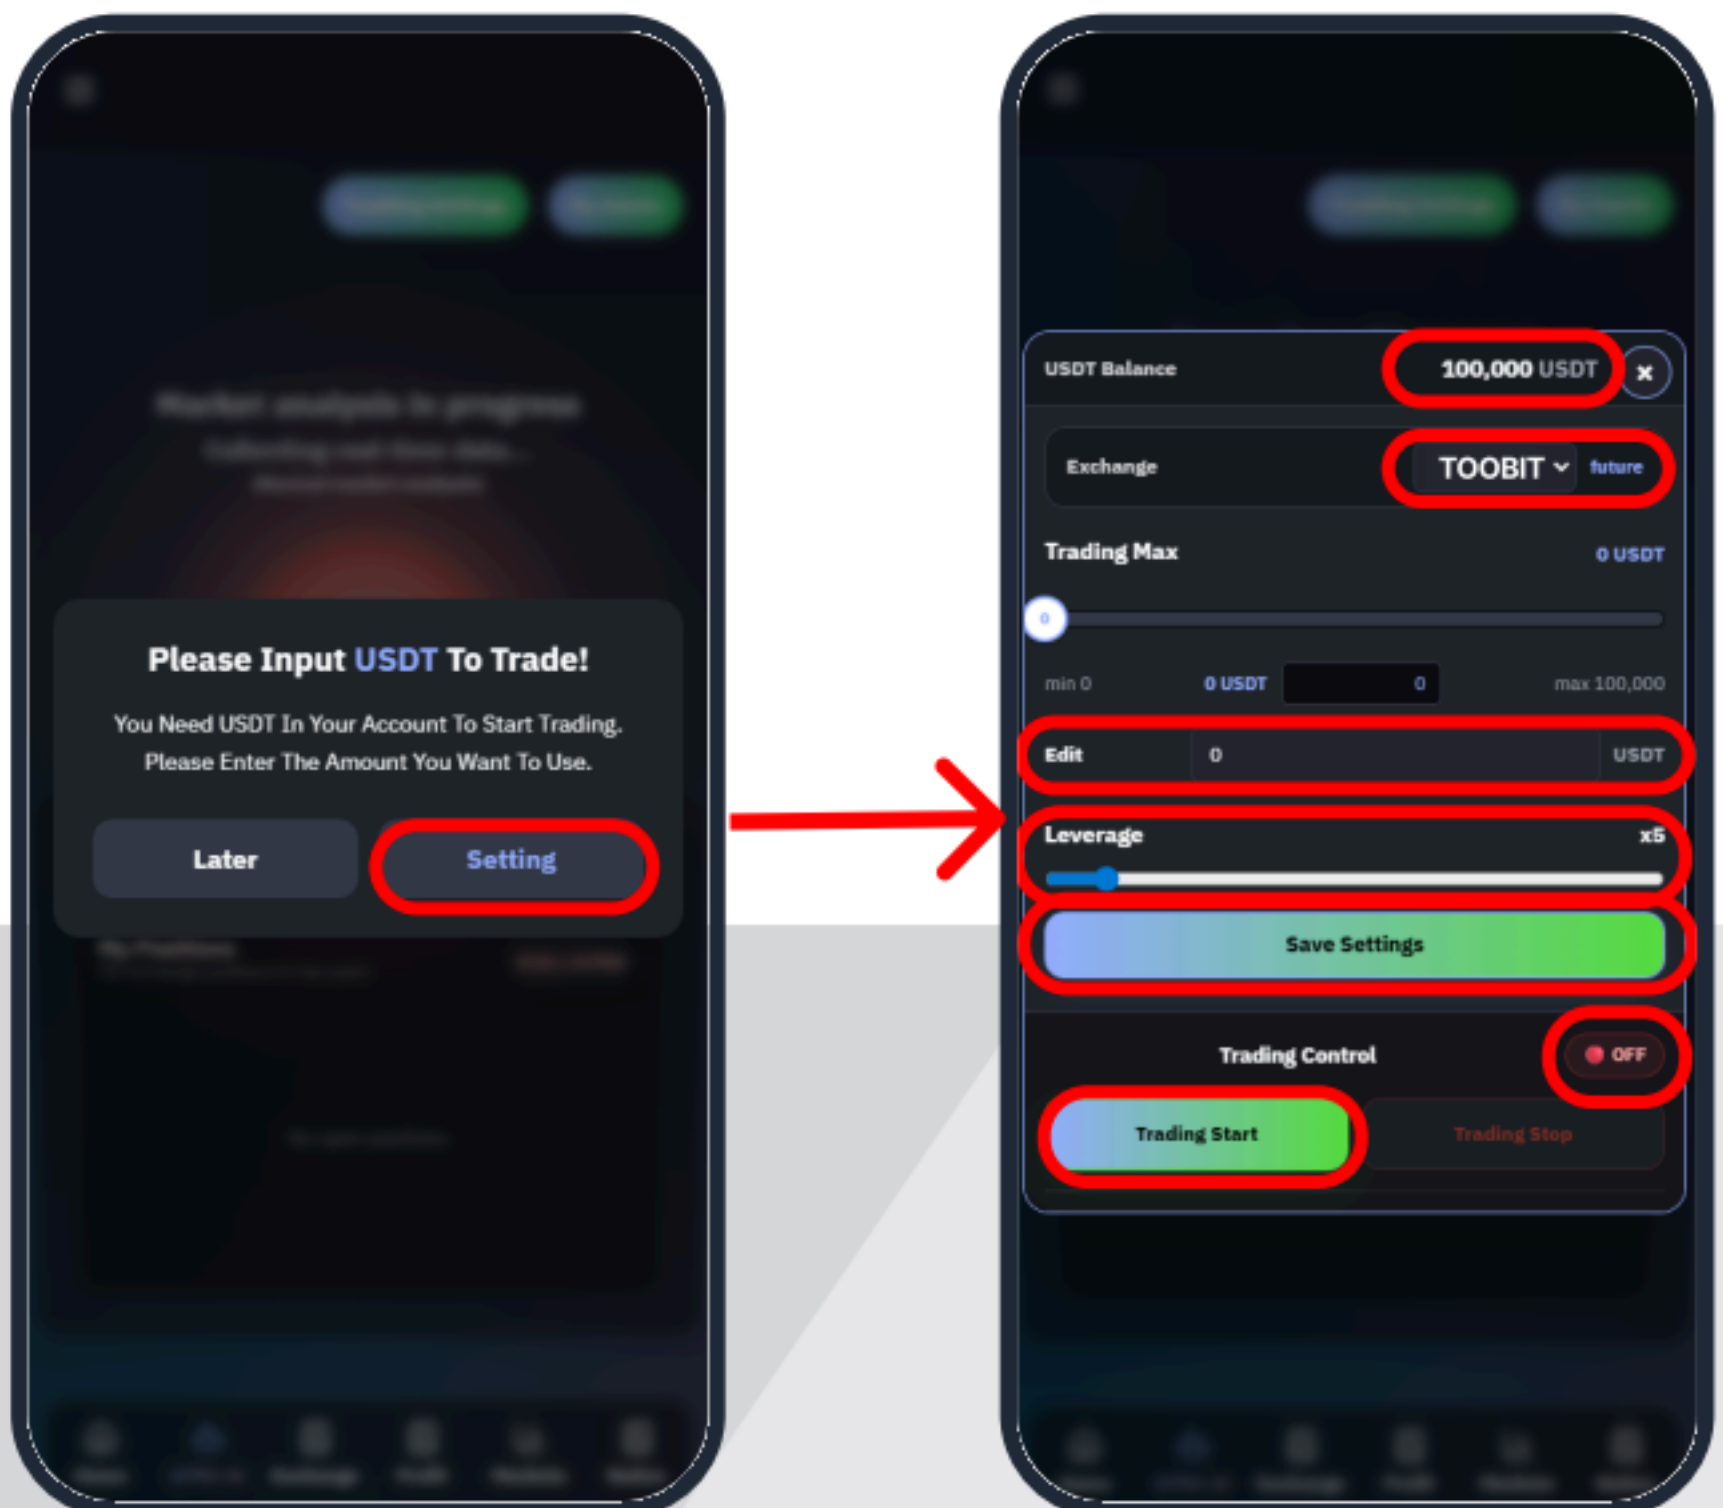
Please Input USDT To Trade!

You Need USDT In Your Account To Start Trading. Please Enter The Amount You Want To Use.

Later

Setting

USDT Balance

100,000 USDT

Exchange

TOOBIT

future

Trading Max

0 USDT

0

min 0

0 USDT

0

max 100,000

Edit

0

USDT

Leverage

x5

Save Settings

Trading Control

OFF

Trading Start

Trading Stop